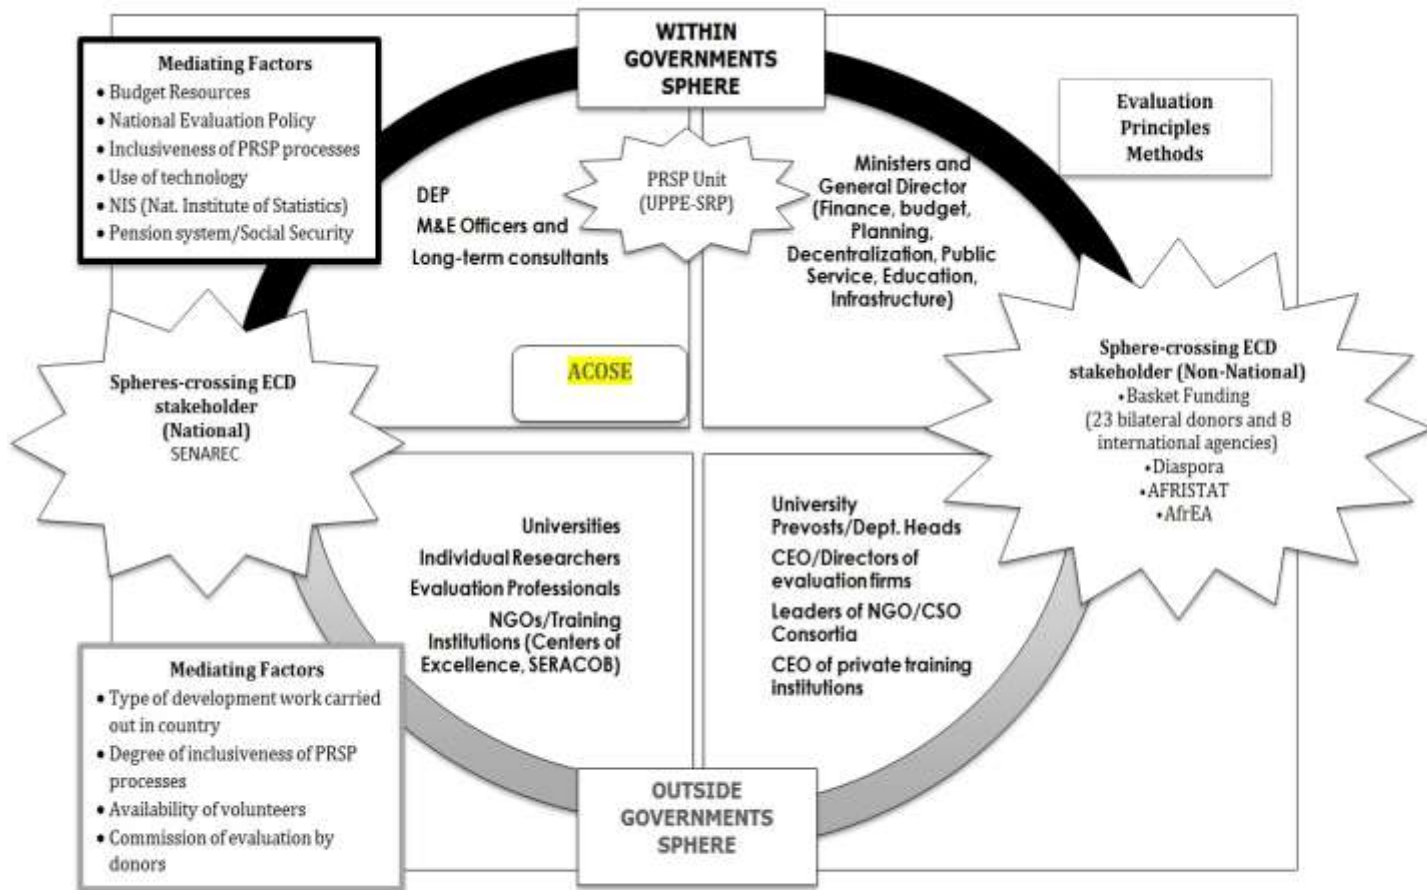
WITHIN GOVERNMENTS SPHERE

Mediating Factors
• Budget Resources
• National Evaluation Policy
• Inclusiveness of PRSP processes
• Use of technology
• NIS (Nat. Institute of Statistics)
• Pension system/Social Security

Evaluation Principles Methods

PRSP Unit (UPPE-SRP)

DEP
M&E Officers and
Long-term consultants

Ministers and General Director (Finance, budget, Planning, Decentralization, Public Service, Education, Infrastructure)

ACOSE

Spheres-crossing ECD stakeholder (National)
SENAREC

Sphere-crossing ECD stakeholder (Non-National)
•Basket Funding (23 bilateral donors and 8 international agencies)
•Diaspora
•AFRISTAT
•AfrEA

Universities
Individual Researchers
Evaluation Professionals
NGOs/Training Institutions (Centers of Excellence, SERACOB)

University Prevosts/Dept. Heads
CEO/Directors of evaluation firms
Leaders of NGO/CSO Consortia
CEO of private training institutions

Mediating Factors
• Type of development work carried out in country
• Degree of inclusiveness of PRSP processes
• Availability of volunteers
• Commission of evaluation by donors

OUTSIDE GOVERNMENTS SPHERE